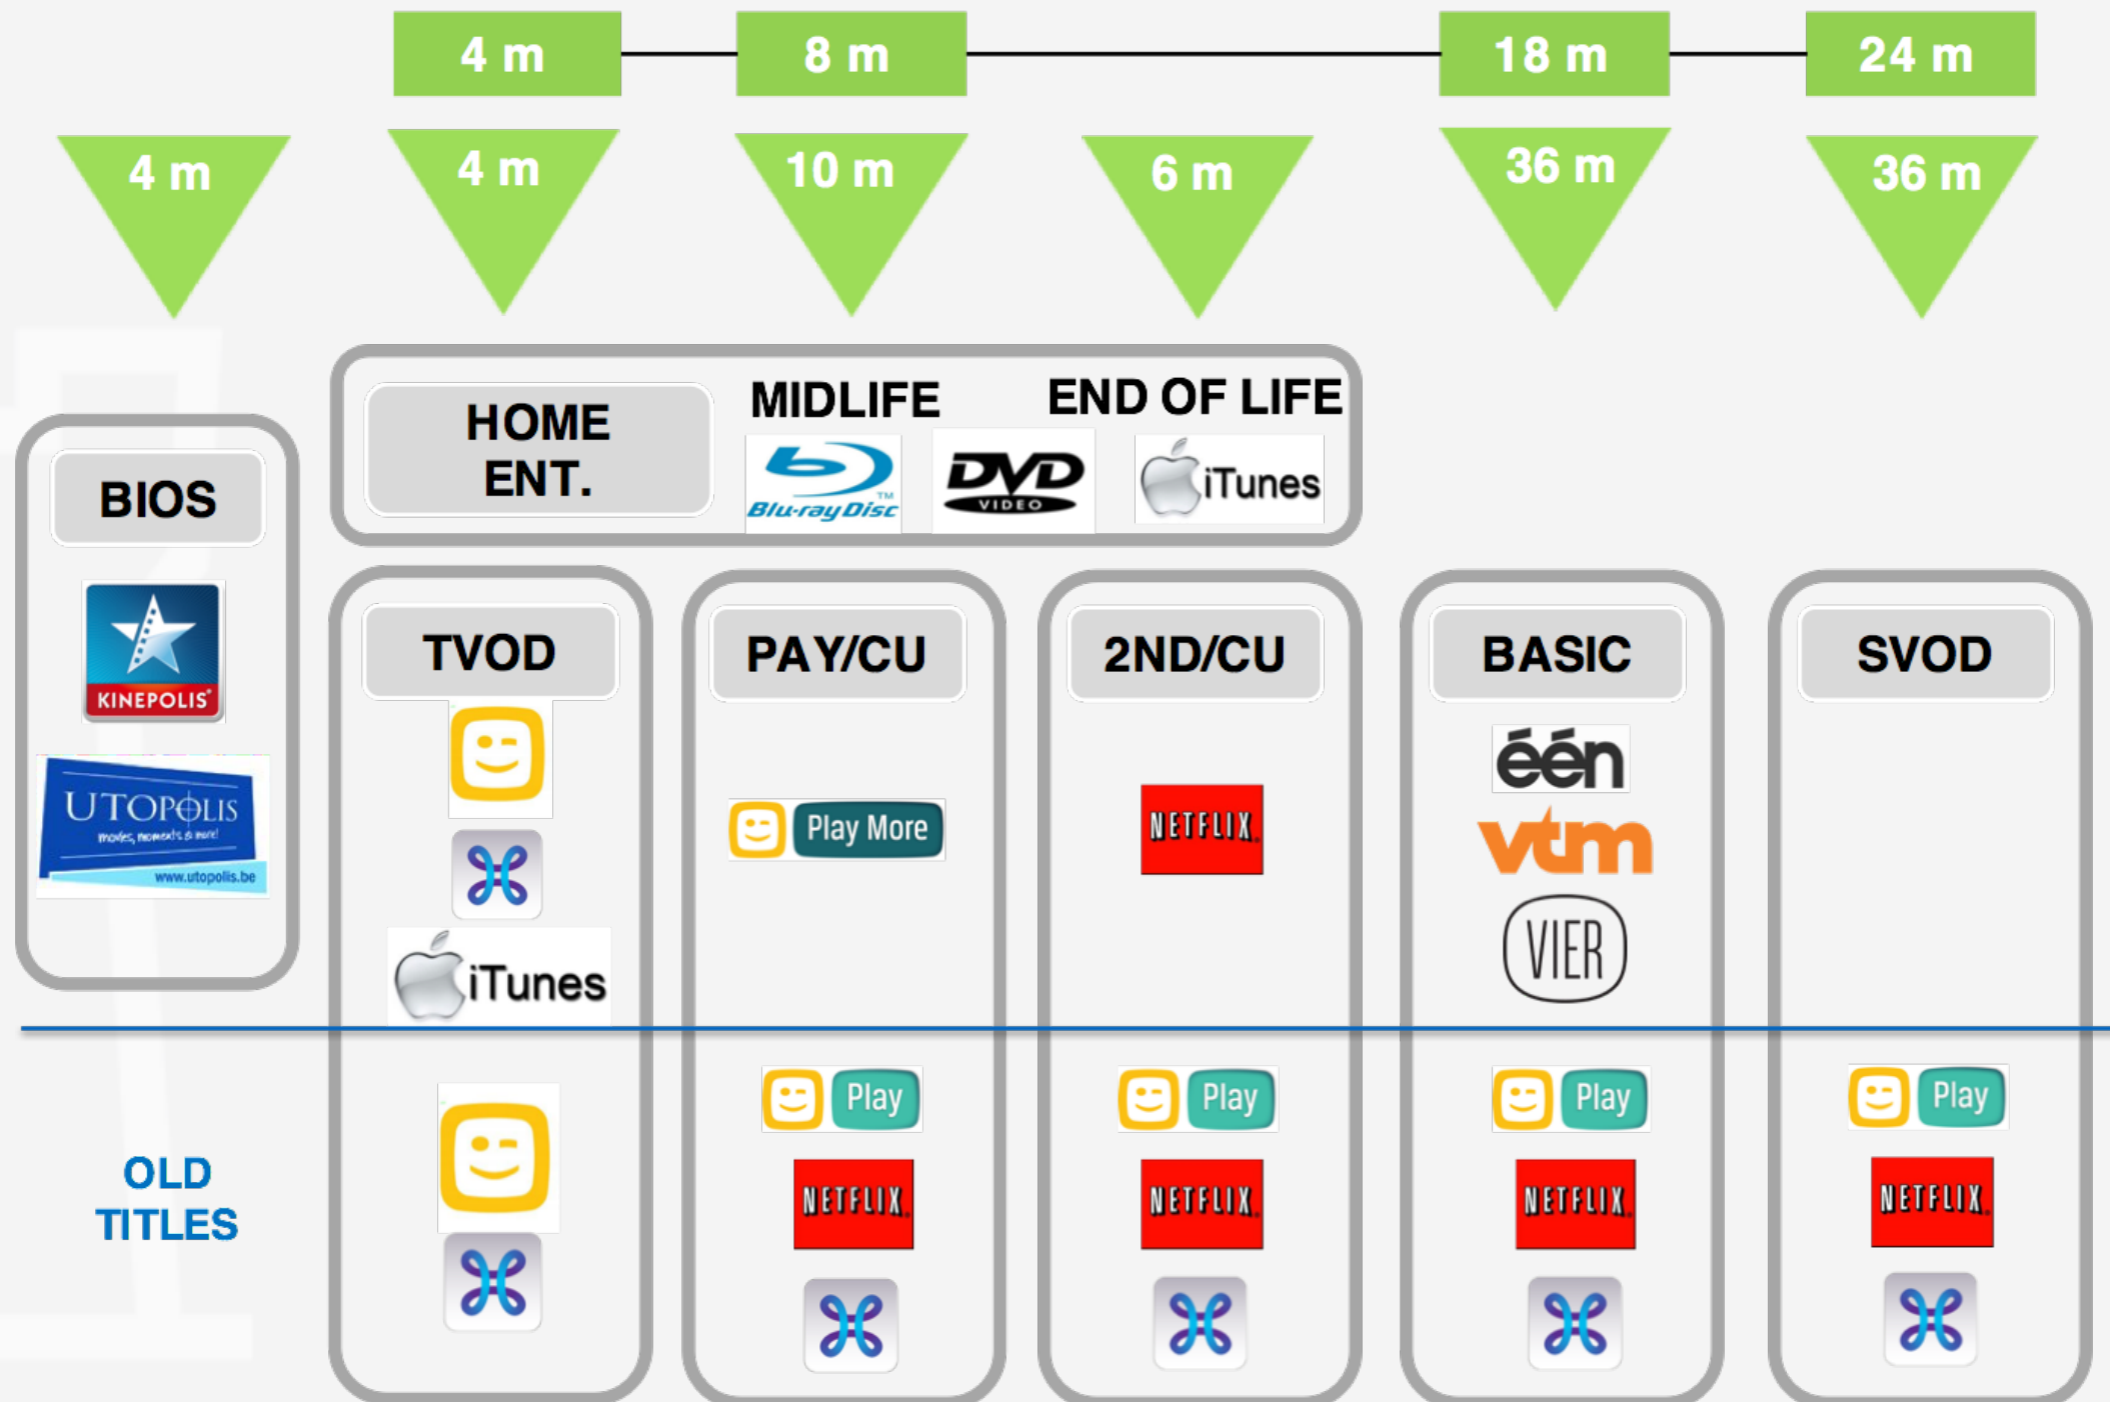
4 m
8 m
18 m
24 m

4 m
4 m
10 m
6 m
36 m
36 m

BIOS
KINEPOLIS
UTOPOLIS
movies, moments & more!
www.utopolis.be

HOME ENT.
MIDLIFE
END OF LIFE
Blu-ray Disc
DVD VIDEO
iTunes

TVOD
iTunes

PAY/CU
Play More

2ND/CU
NETFLIX

BASIC
één
vtm
VIER

SVOD

OLD TITLES

Play
NETFLIX
Play
NETFLIX
Play
NETFLIX
Play
NETFLIX